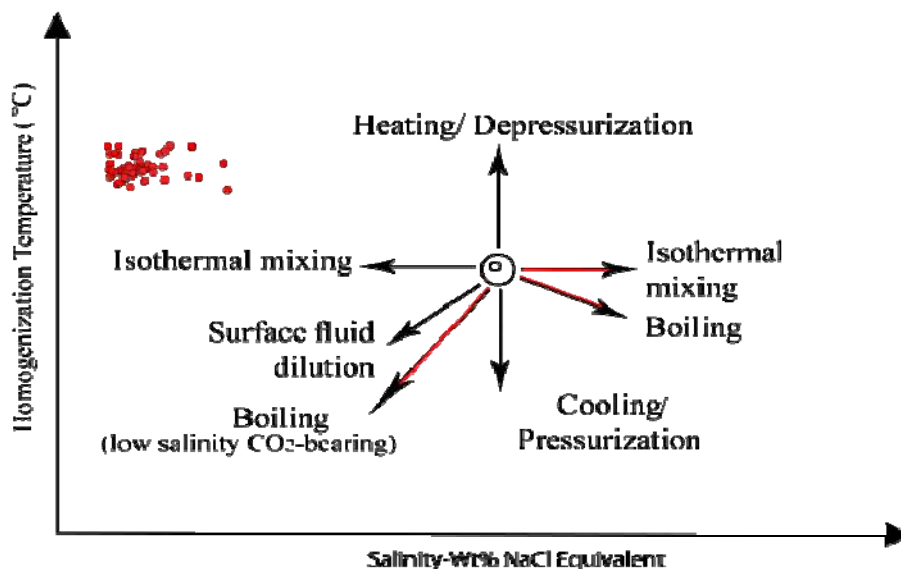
Homogenization Temperature (°C)

Heating/ Depressurization

Isothermal mixing

Isothermal mixing

Boiling

Surface fluid dilution

Boiling
(low salinity $CO_2$-bearing)

Cooling/ Pressurization

Salinity-Wt% NaCl Equivalent